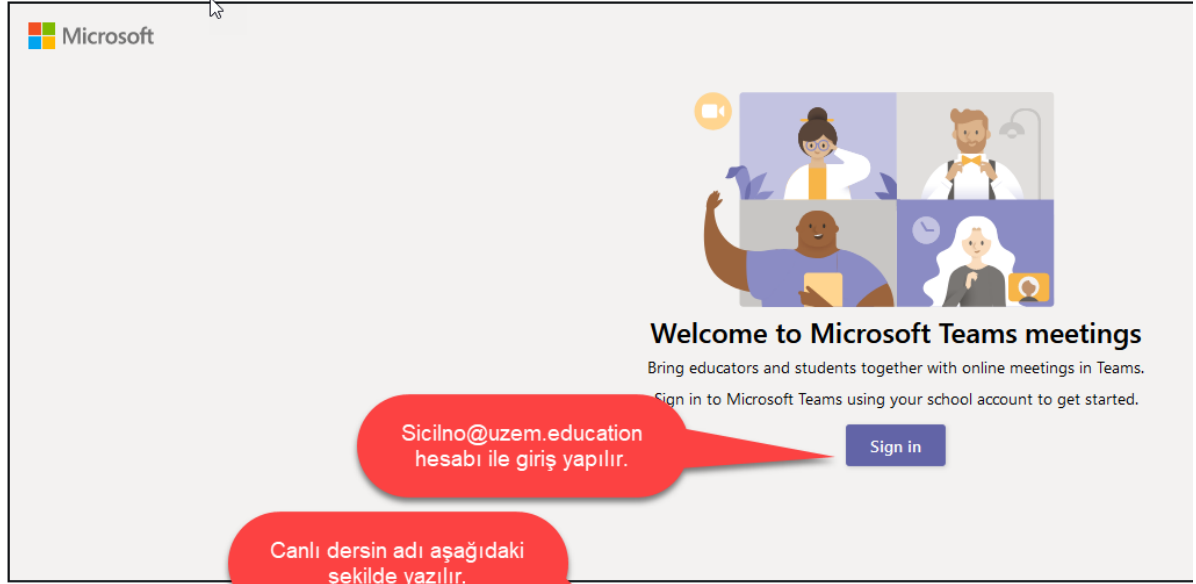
Microsoft

Welcome to Microsoft Teams meetings

Bring educators and students together with online meetings in Teams.

Sign in to Microsoft Teams using your school account to get started.

Sicilno@uzem.education hesabı ile giriş yapılır.

Sign in

Canlı dersin adı aşağıdaki şekilde yazılır.